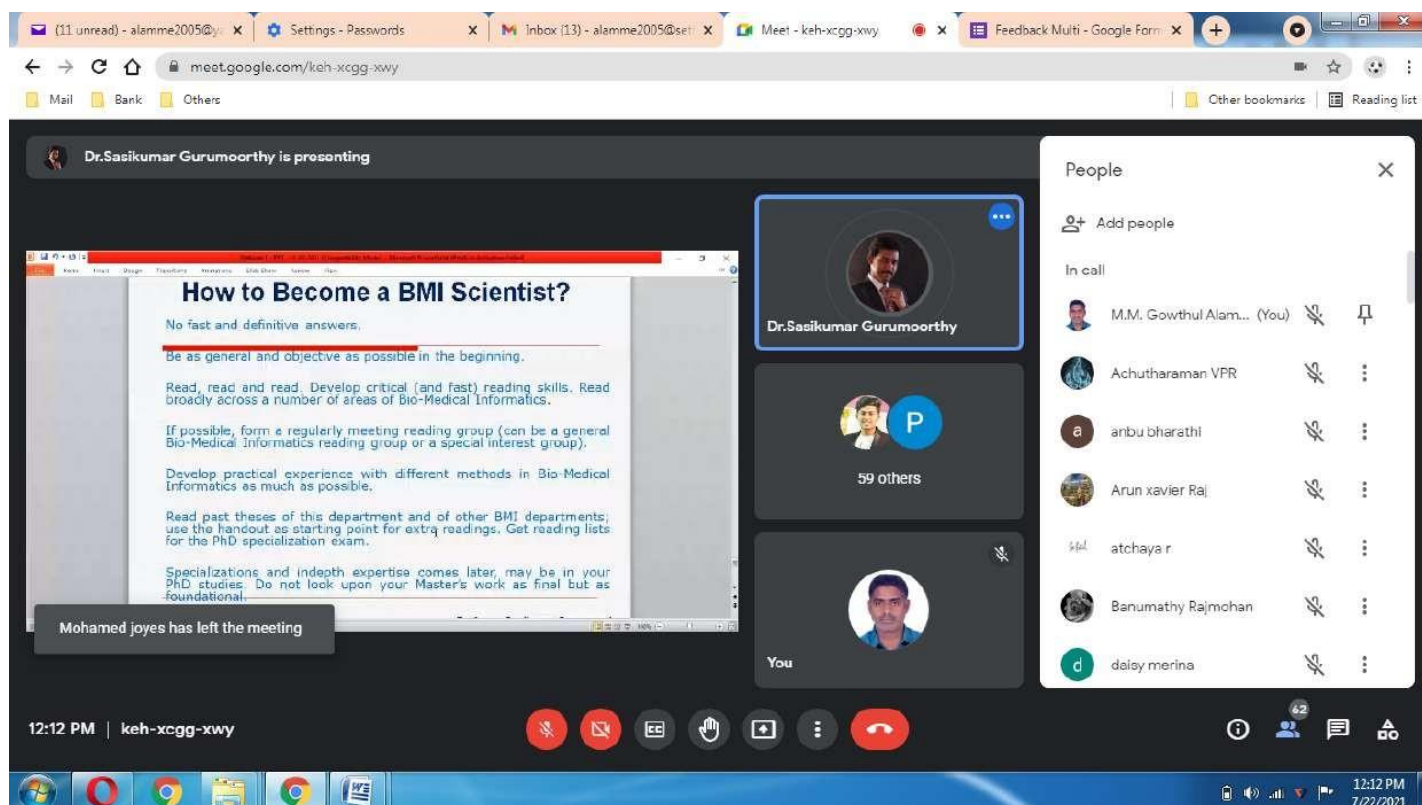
(11 unread) - alamme2005@y
Settings - Passwords
Inbox (13) - alamme2005@set
Meet - keh-xcgg-xwy
Feedback Multi - Google Form
meet.google.com/keh-xcgg-xwy
Mail
Bank
Others
Other bookmarks
Reading list

Dr.Sasikumar Gurumoorthy is presenting

How to Become a BMI Scientist?

No fast and definitive answers.

Be as general and objective as possible in the beginning.

Read, read and read. Develop critical (and fast) reading skills. Read broadly across a number of areas of Bio-Medical Informatics.

If possible, form a regularly meeting reading group (can be a general Bio-Medical Informatics reading group or a special interest group).

Develop practical experience with different methods in Bio-Medical Informatics as much as possible.

Read past theses of this department and of other BMI departments; use the handout as starting point for extra readings. Get reading lists for the PhD specialization exam.

Specializations and indepth expertise comes later, may be in your PhD studies. Do not look upon your Master's work as final but as foundational.

Mohamed joyes has left the meeting

Dr.Sasikumar Gurumoorthy
P
59 others
You

People
Add people
In call
M.M. Gowthul Alam... (You)
Achutharaman VPR
a
anbu bharathi
Arun xavier Raj
atchaya r
Banumathy Rajmohan
d
daisy merina

12:12 PM | keh-xcgg-xwy
62
12:12 PM
7/22/2021